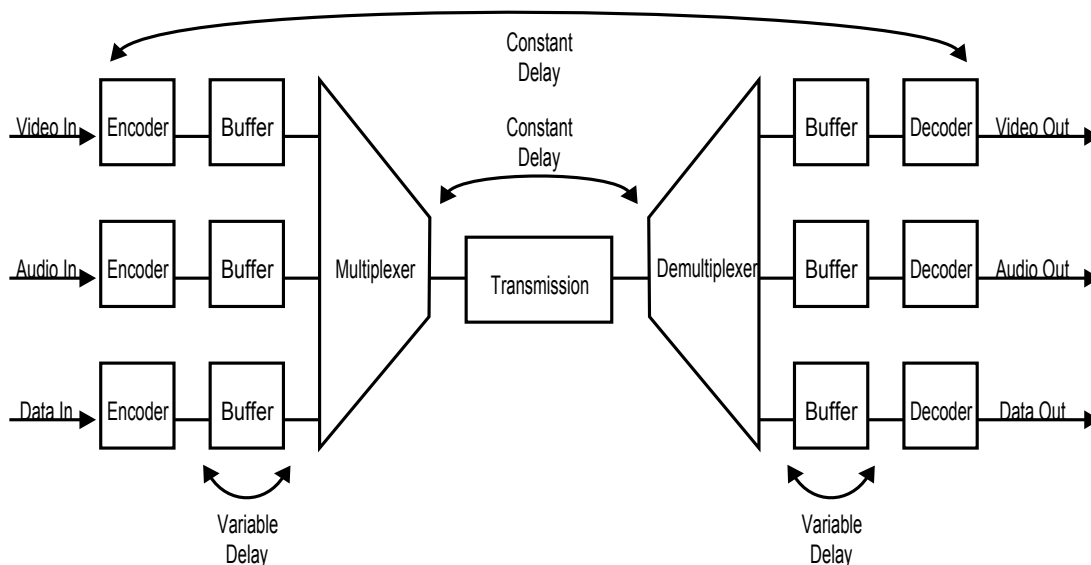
Constant Delay

Video In
Encoder
Buffer

Constant Delay

Buffer
Decoder
Video Out

Audio In
Encoder
Buffer
Multiplexer
Transmission
Demultiplexer
Buffer
Decoder
Audio Out

Data In
Encoder
Buffer
Buffer
Decoder
Data Out

Variable Delay

Variable Delay